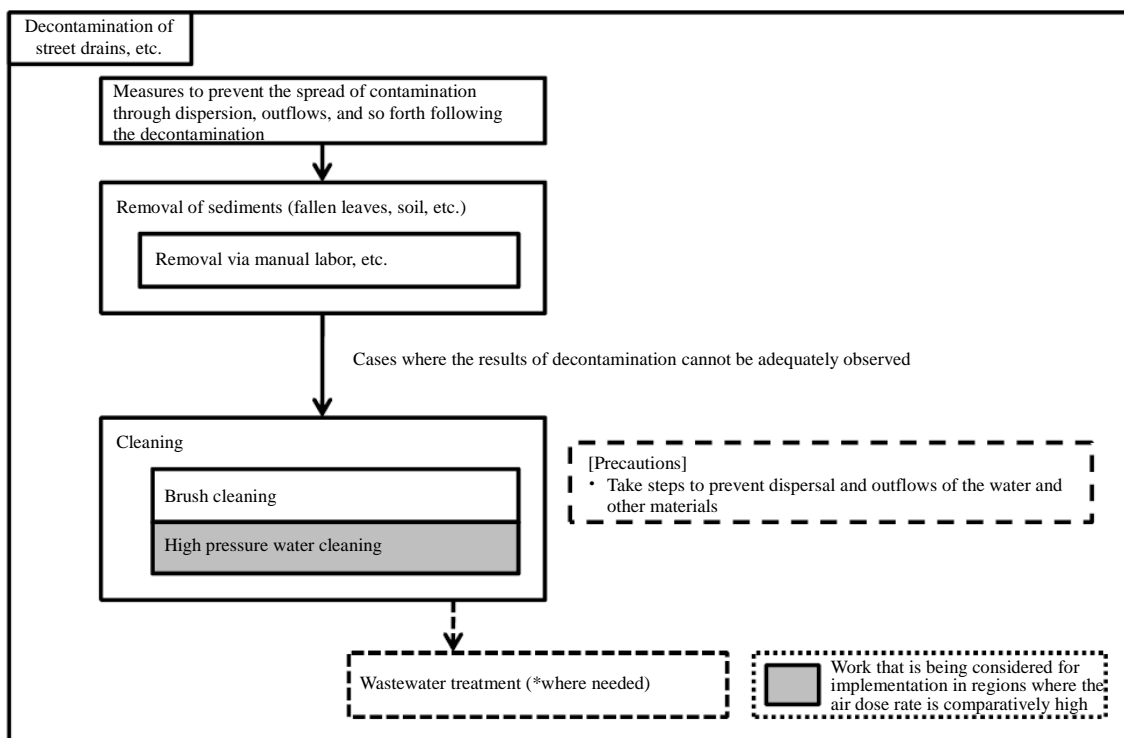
Decontamination of street drains, etc.

Measures to prevent the spread of contamination through dispersion, outflows, and so forth following the decontamination

Removal of sediments (fallen leaves, soil, etc.)

Removal via manual labor, etc.

Cases where the results of decontamination cannot be adequately observed

Cleaning

Brush cleaning

High pressure water cleaning

[Precautions]
・ Take steps to prevent dispersal and outflows of the water and other materials

Wastewater treatment (*where needed)

Work that is being considered for implementation in regions where the air dose rate is comparatively high